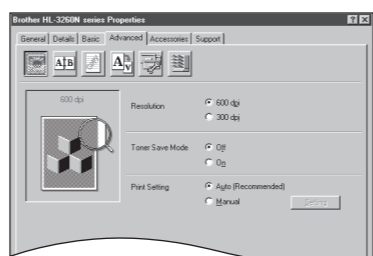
Brother HL-3260N series Properties

General | Details | Basic | Advanced | Accessories | Support

600 dpi

Resolution
600 dpi
300 dpi

Toner Save Mode
Off
On

Print Setting
Auto (Recommended)
Manual

Setting